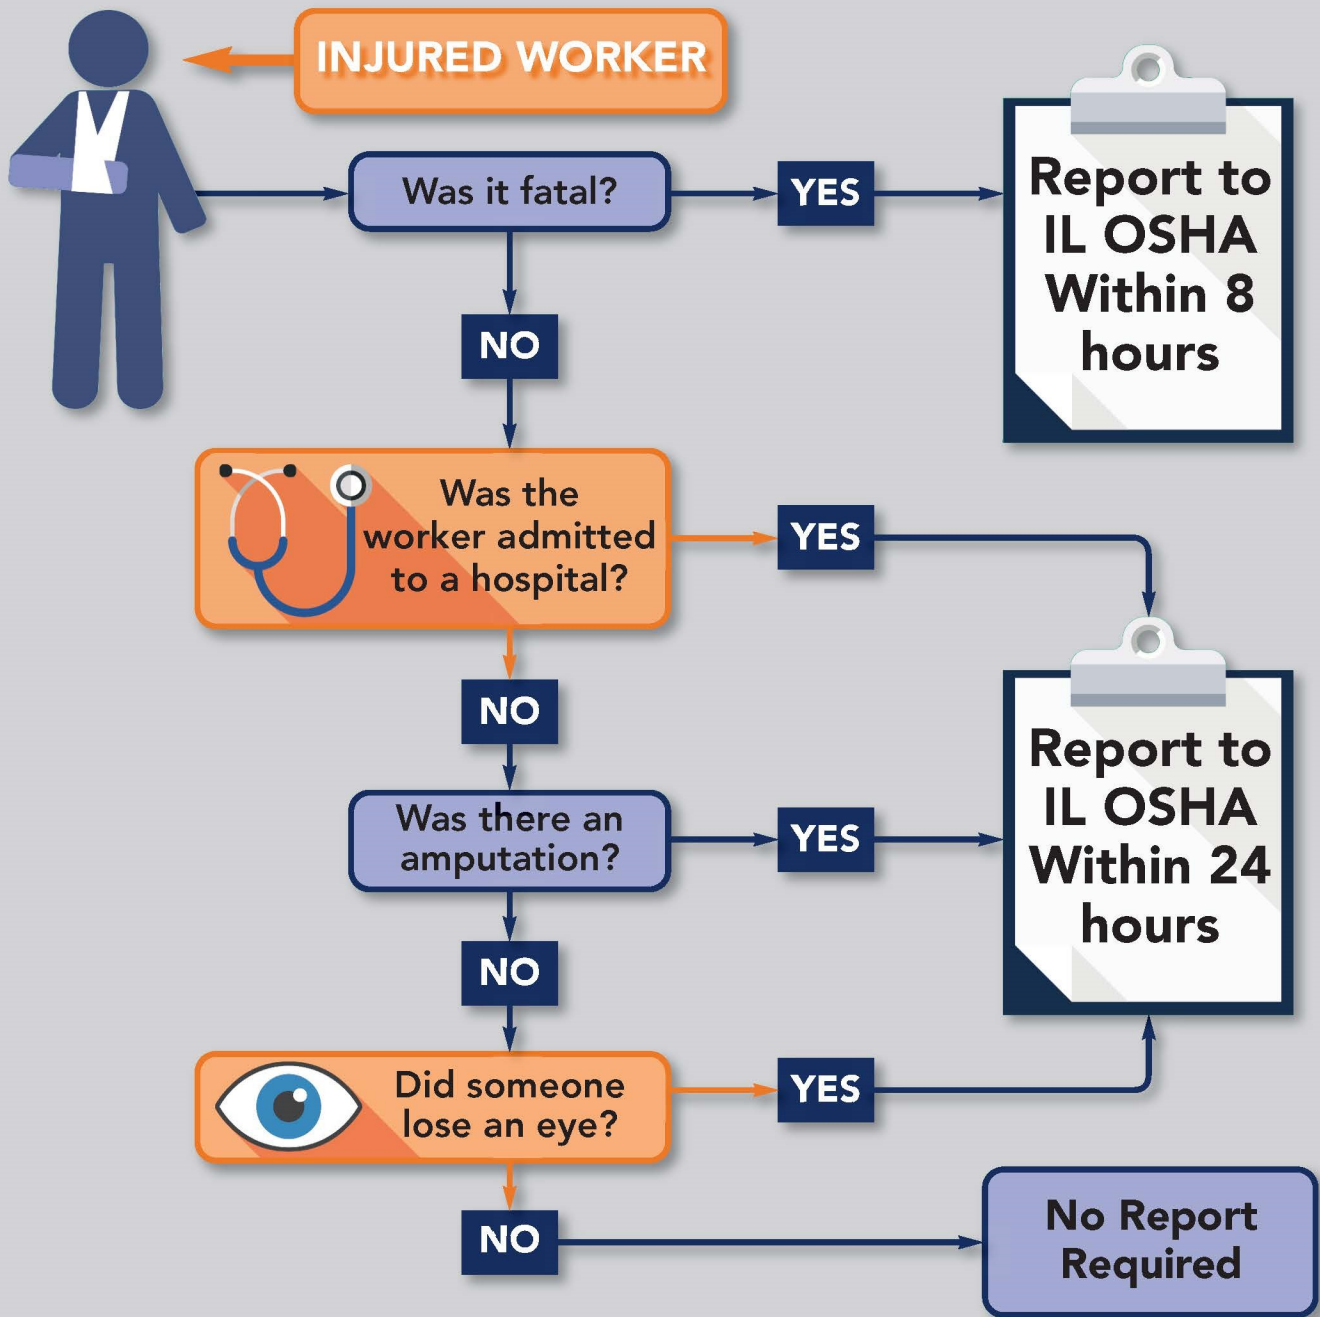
INJURED WORKER

Was it fatal?

YES

Report to IL OSHA Within 8 hours

NO

Was the worker admitted to a hospital?

YES

NO

Was there an amputation?

YES

Report to IL OSHA Within 24 hours

NO

Did someone lose an eye?

YES

NO

No Report Required